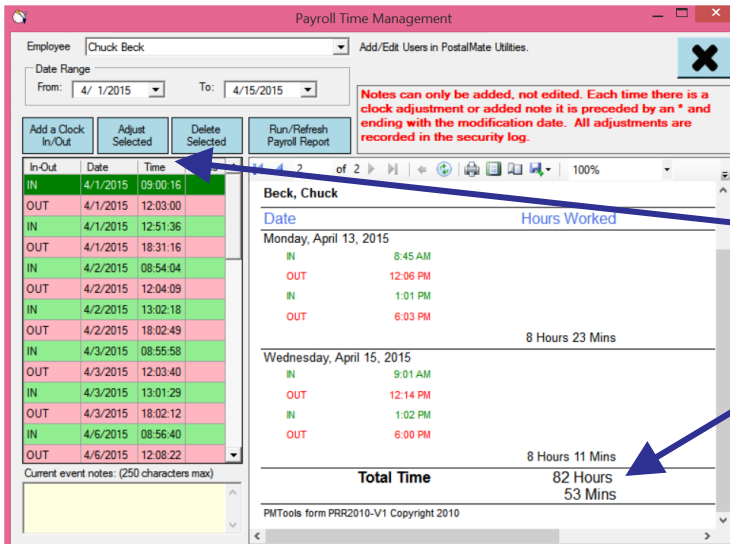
Payroll Time Management

Employee Chuck Beck

Add/Edit Users in PostalMate Utilities.

Date Range
From: 4/ 1/2015 To: 4/15/2015

Notes can only be added, not edited. Each time there is a clock adjustment or added note it is preceded by an * and ending with the modification date. All adjustments are recorded in the security log.

Add a Clock In/Out

Adjust Selected

Delete Selected

Run/Refresh Payroll Report

| In-Out | Date | Time |
|---|---|---|
| IN | 4/1/2015 | 09:00:16 |
| OUT | 4/1/2015 | 12:03:00 |
| IN | 4/1/2015 | 12:51:36 |
| OUT | 4/1/2015 | 18:31:16 |
| IN | 4/2/2015 | 08:54:04 |
| OUT | 4/2/2015 | 12:04:09 |
| IN | 4/2/2015 | 13:02:18 |
| OUT | 4/2/2015 | 18:02:49 |
| IN | 4/3/2015 | 08:55:58 |
| OUT | 4/3/2015 | 12:03:40 |
| IN | 4/3/2015 | 13:01:29 |
| OUT | 4/3/2015 | 18:02:12 |
| IN | 4/6/2015 | 08:56:40 |
| OUT | 4/6/2015 | 12:08:22 |

Current event notes: (250 characters max)

2 of 2 100%

Beck, Chuck

Date Hours Worked

Monday, April 13, 2015
IN 8:45 AM
OUT 12:06 PM
IN 1:01 PM
OUT 6:03 PM
8 Hours 23 Mins

Wednesday, April 15, 2015
IN 9:01 AM
OUT 12:14 PM
IN 1:02 PM
OUT 6:00 PM
8 Hours 11 Mins

Total Time 82 Hours 53 Mins

PMTools form PRR2010-V1 Copyright 2010